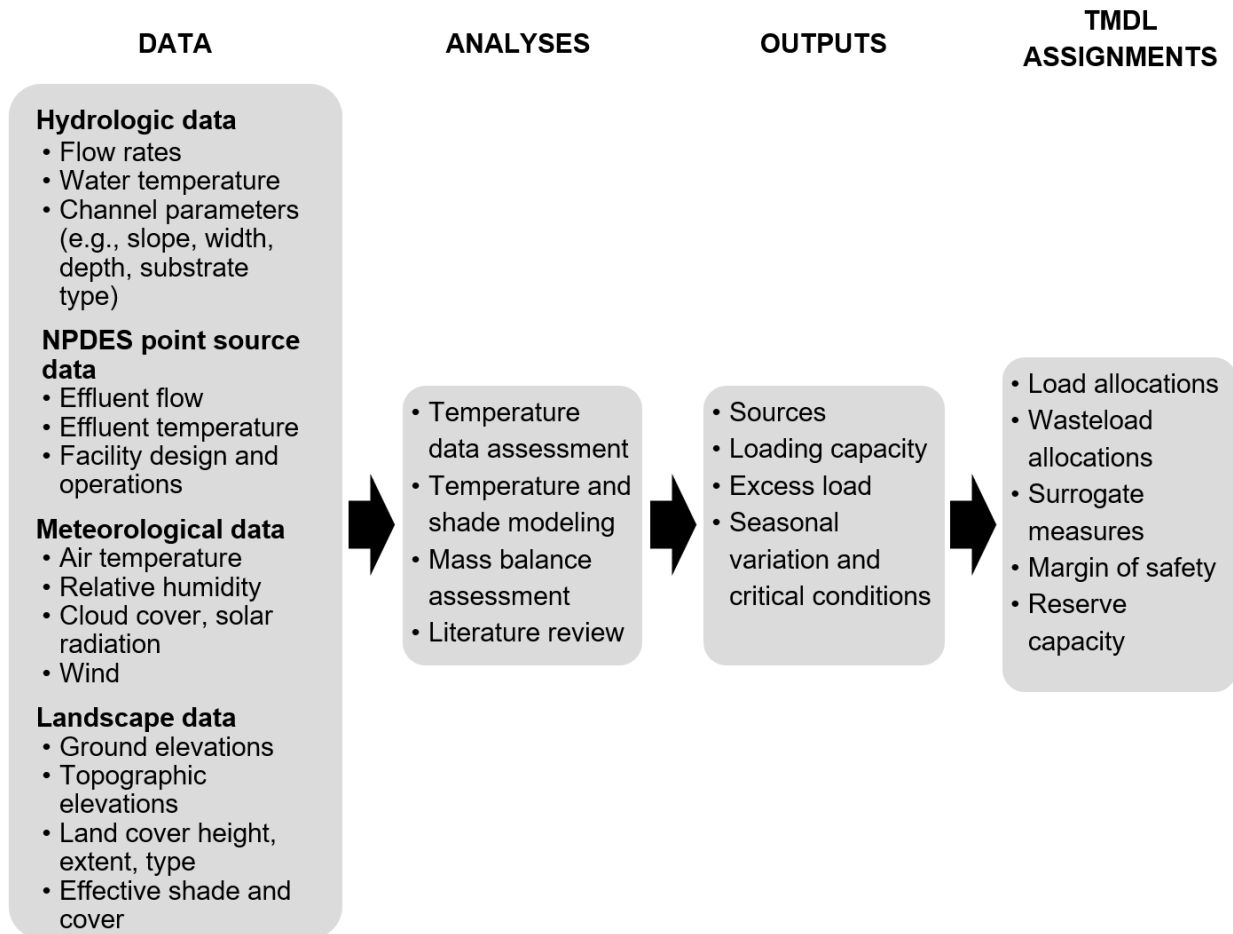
DATA

Hydrologic data
• Flow rates
• Water temperature
• Channel parameters (e.g., slope, width, depth, substrate type)

NPDES point source data
• Effluent flow
• Effluent temperature
• Facility design and operations

Meteorological data
• Air temperature
• Relative humidity
• Cloud cover, solar radiation
• Wind

Landscape data
• Ground elevations
• Topographic elevations
• Land cover height, extent, type
• Effective shade and cover

ANALYSES

• Temperature data assessment
• Temperature and shade modeling
• Mass balance assessment
• Literature review

OUTPUTS

• Sources
• Loading capacity
• Excess load
• Seasonal variation and critical conditions

TMDL ASSIGNMENTS

• Load allocations
• Wasteload allocations
• Surrogate measures
• Margin of safety
• Reserve capacity